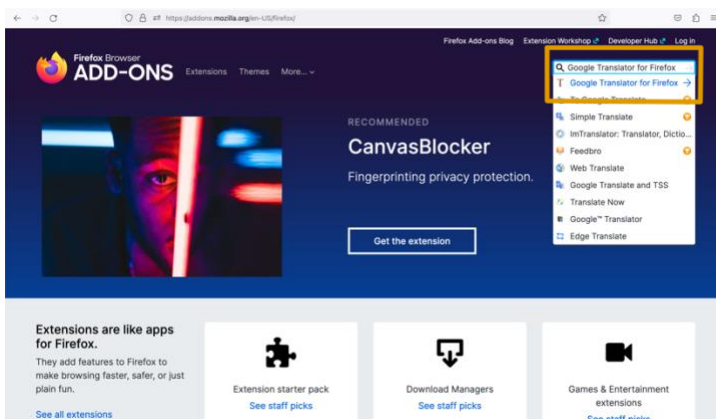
https://addons.mozilla.org/en-US/firefox/

Firefox Add-ons Blog Extension Workshop Developer Hub Log in

Firefox Browser
ADD-ONS Extensions Themes More...

Google Translator for Firefox
Google Translator for Firefox
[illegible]
Simple Translate
ImTranslator: Translator, Dictio...
Feedbro
Web Translate
Google Translate and TSS
Translate Now
Google™ Translator
Edge Translate

RECOMMENDED
CanvasBlocker
Fingerprinting privacy protection.
Get the extension

Extensions are like apps for Firefox.
They add features to Firefox to make browsing faster, safer, or just plain fun.
See all extensions

Extension starter pack
See staff picks

Download Managers
See staff picks

Games & Entertainment extensions
See staff picks